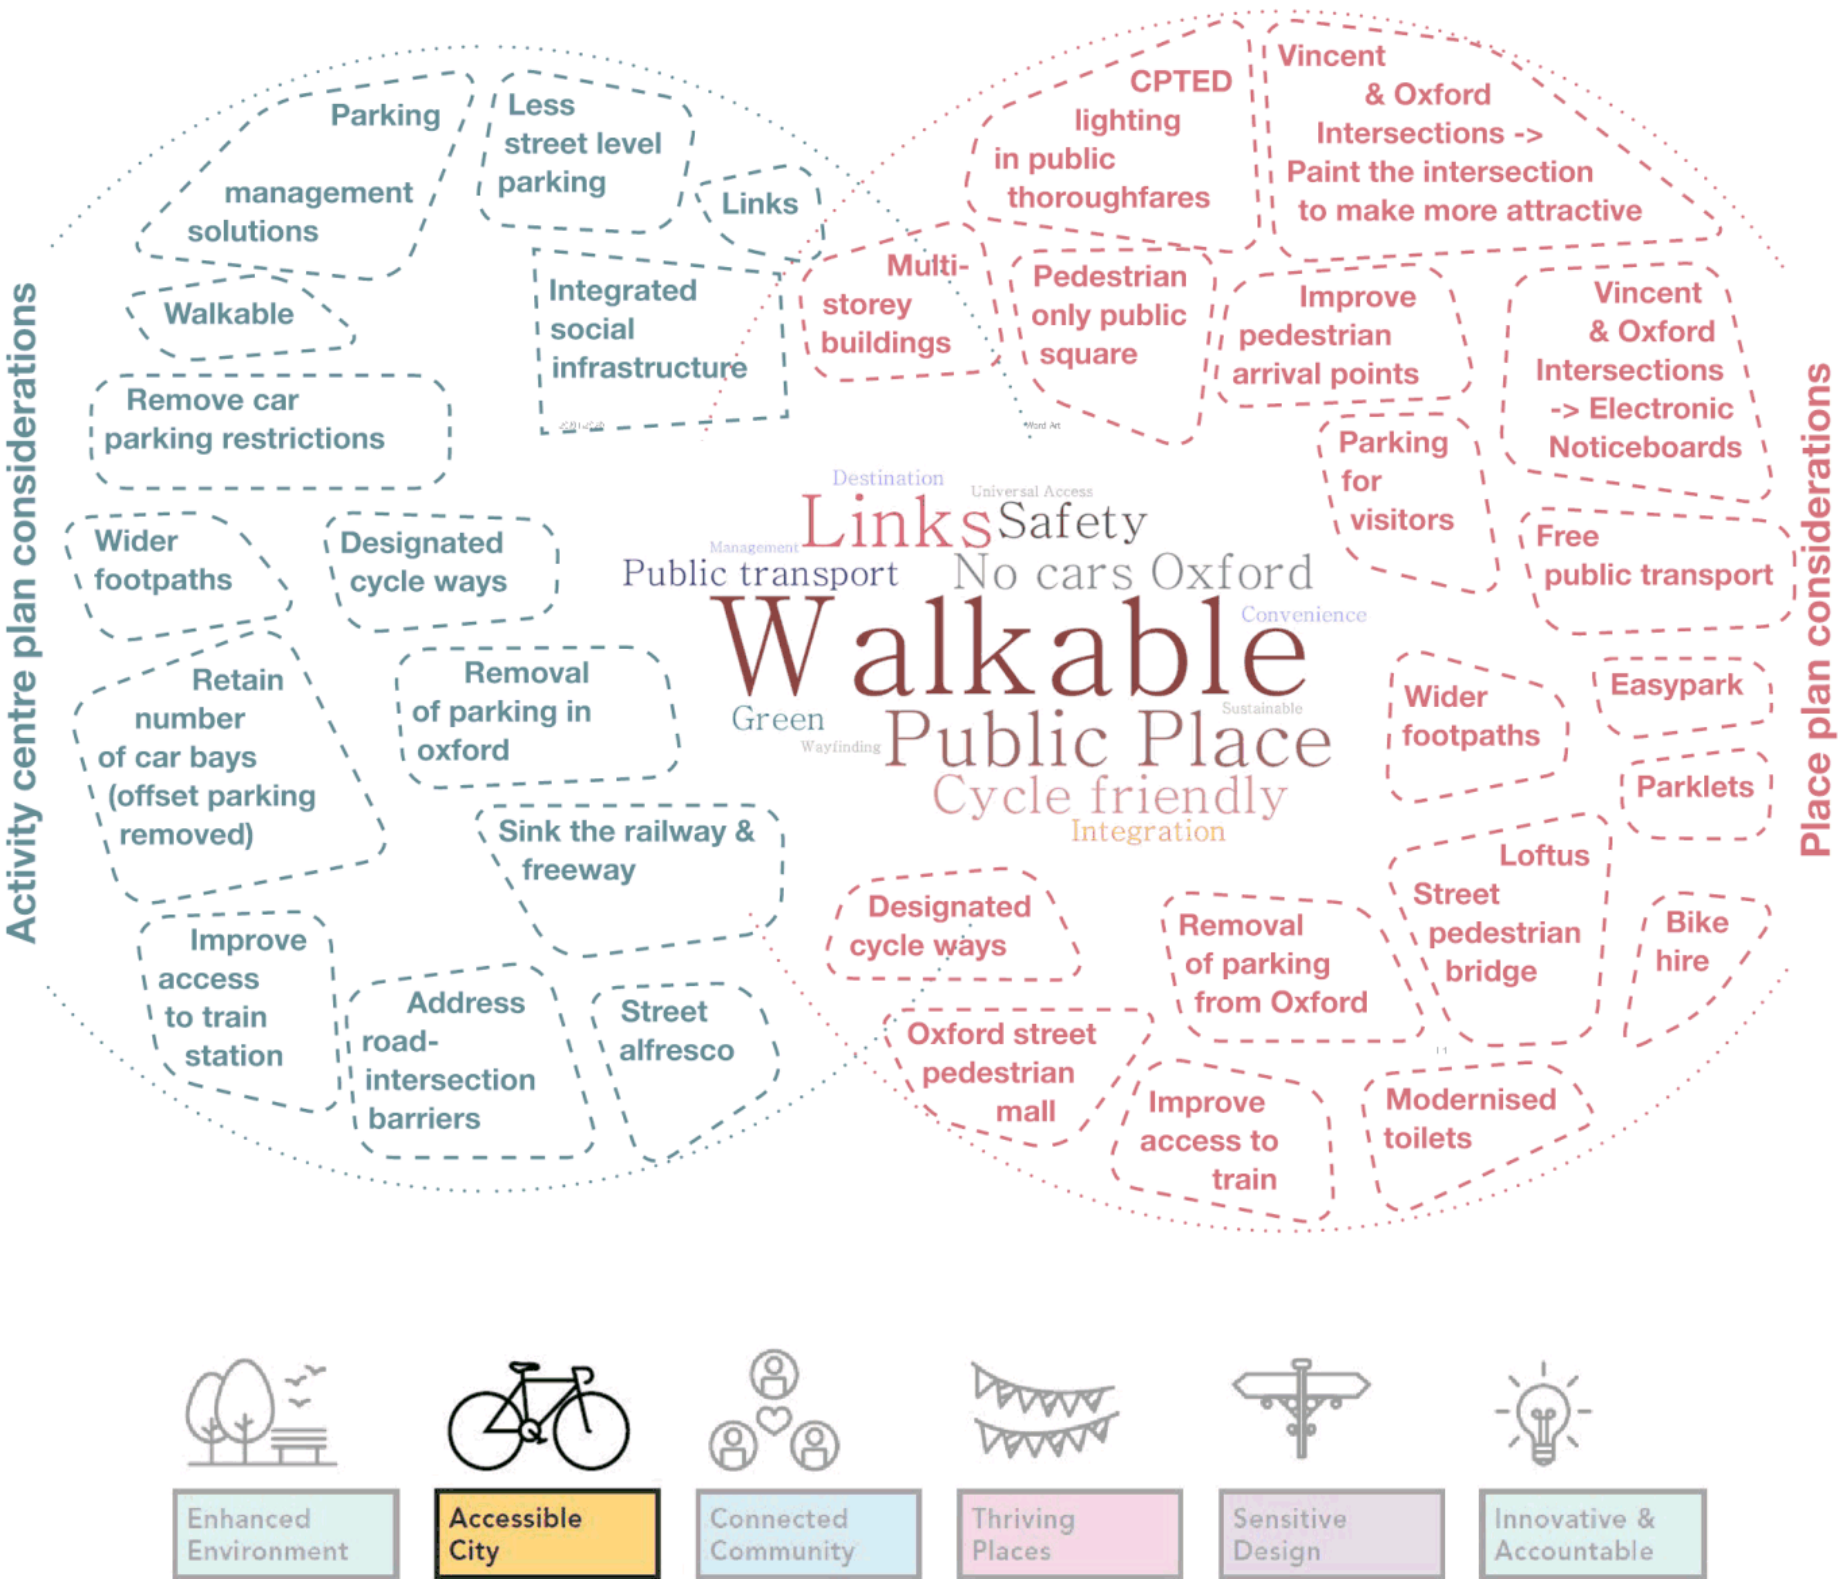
Activity centre plan considerations

Parking management solutions

Less street level parking

Links

Walkable

Integrated social infrastructure

Remove car parking restrictions

Wider footpaths

Designated cycle ways

Retain number of car bays (offset parking removed)

Removal of parking in oxford

Sink the railway & freeway

Improve access to train station

Address road-intersection barriers

Street alfresco

Place plan considerations

CPTED lighting in public thoroughfares

Vincent & Oxford Intersections -> Paint the intersection to make more attractive

Multi-storey buildings

Pedestrian only public square

Improve pedestrian arrival points

Vincent & Oxford Intersections -> Electronic Noticeboards

Parking for visitors

Free public transport

Wider footpaths

Easypark

Parklets

Loftus Street pedestrian bridge

Bike hire

Designated cycle ways

Removal of parking from Oxford

Oxford street pedestrian mall

Improve access to train

Modernised toilets

Destination
Universal Access
Links
Safety
Management
Public transport
No cars Oxford
Convenience
Walkable
Green
Sustainable
Wayfinding
Public Place
Cycle friendly
Integration

Enhanced Environment

Accessible City

Connected Community

Thriving Places

Sensitive Design

Innovative & Accountable